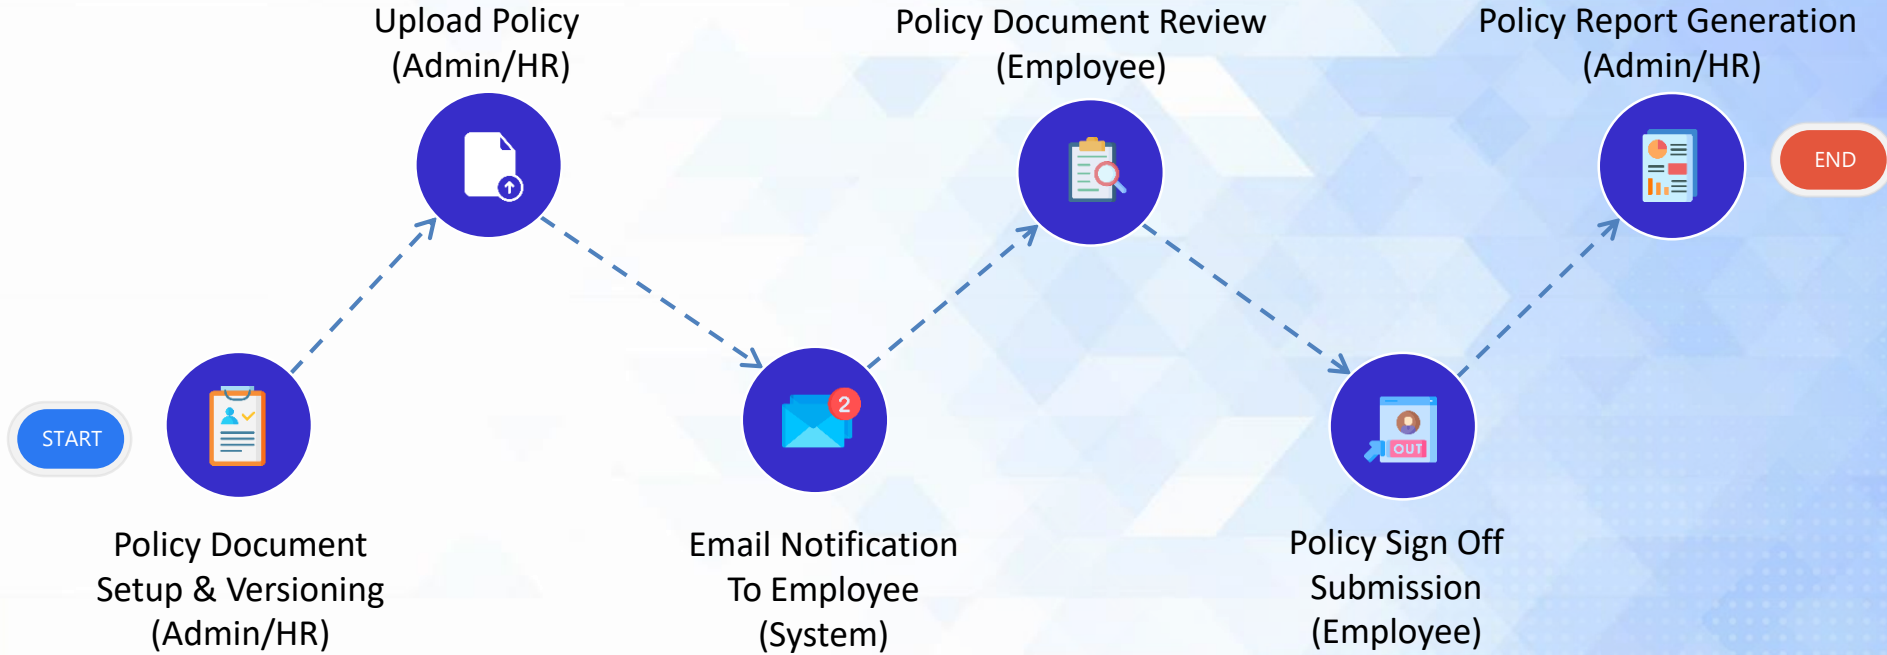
START

Policy Document Setup & Versioning (Admin/HR)

Upload Policy (Admin/HR)

Email Notification To Employee (System)

2

Policy Document Review (Employee)

Policy Sign Off Submission (Employee)

OUT

Policy Report Generation (Admin/HR)

END